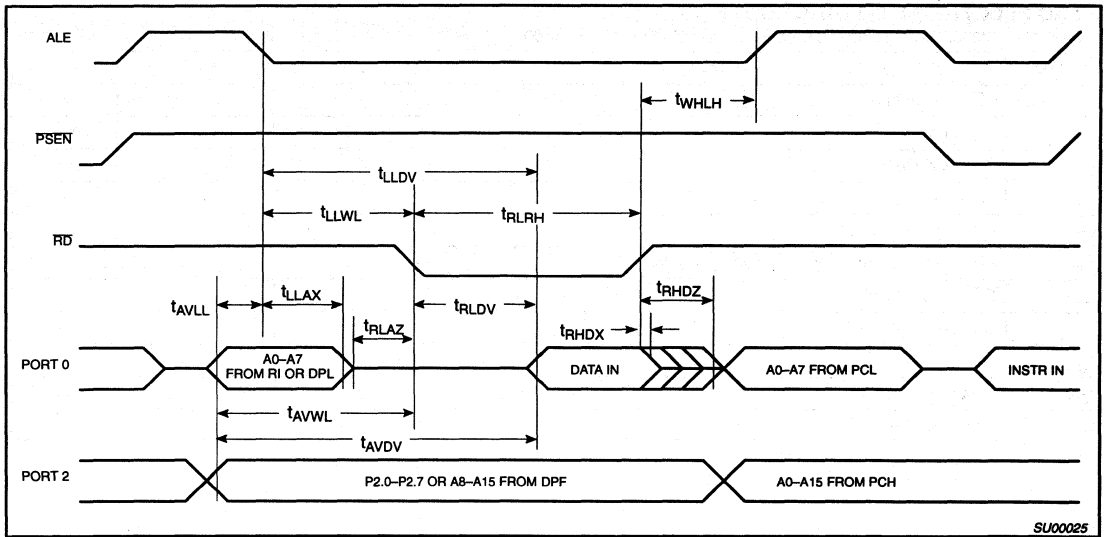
ALE

$t_{WHLH}$

$\overline{PSEN}$

$t_{LLDV}$

$t_{LLWL}$

$t_{RLRH}$

$\overline{RD}$

$t_{AVLL}$

$t_{LLAX}$

$t_{RLAZ}$

$t_{RLDV}$

$t_{RHDZ}$

$t_{RHDX}$

PORT 0

A0–A7 FROM RI OR DPL

DATA IN

A0–A7 FROM PCL

INSTR IN

$t_{AVWL}$

$t_{AVDV}$

PORT 2

P2.0–P2.7 OR A8–A15 FROM DPF

A0–A15 FROM PCH

SU00025